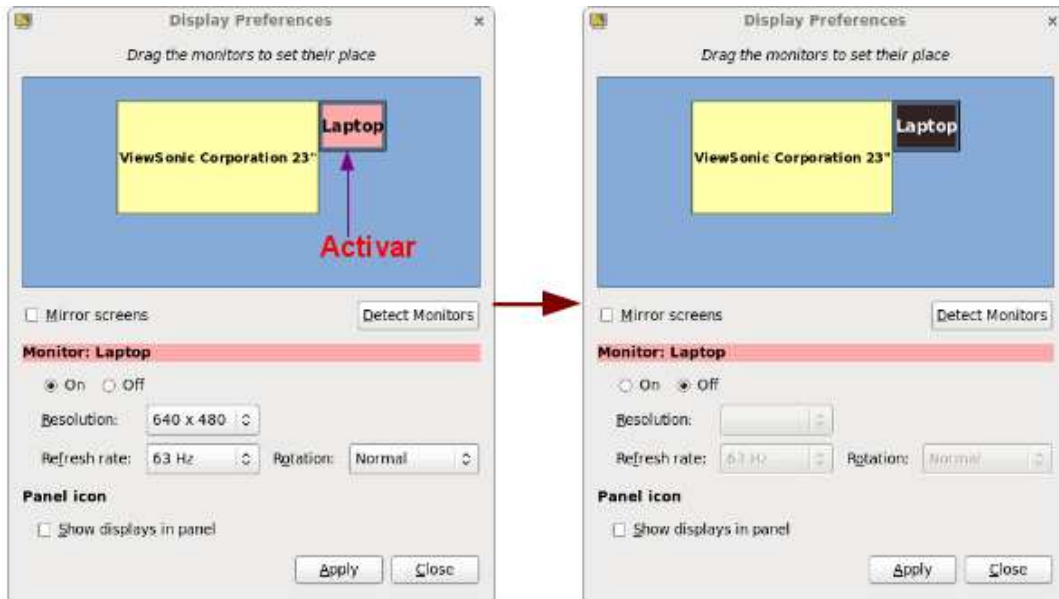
Display Preferences ×

Drag the monitors to set their place

ViewSonic Corporation 23"

Laptop

Activar

Mirror screens

Detect Monitors

Monitor: Laptop

On Off

Resolution: 640 x 480

Refresh rate: 63 Hz

Rotation: Normal

Panel icon

Show displays in panel

Apply

Close

Display Preferences ×

Drag the monitors to set their place

ViewSonic Corporation 23"

Laptop

Mirror screens

Detect Monitors

Monitor: Laptop

On Off

Resolution:

Refresh rate: 63 Hz

Rotation: Normal

Panel icon

Show displays in panel

Apply

Close